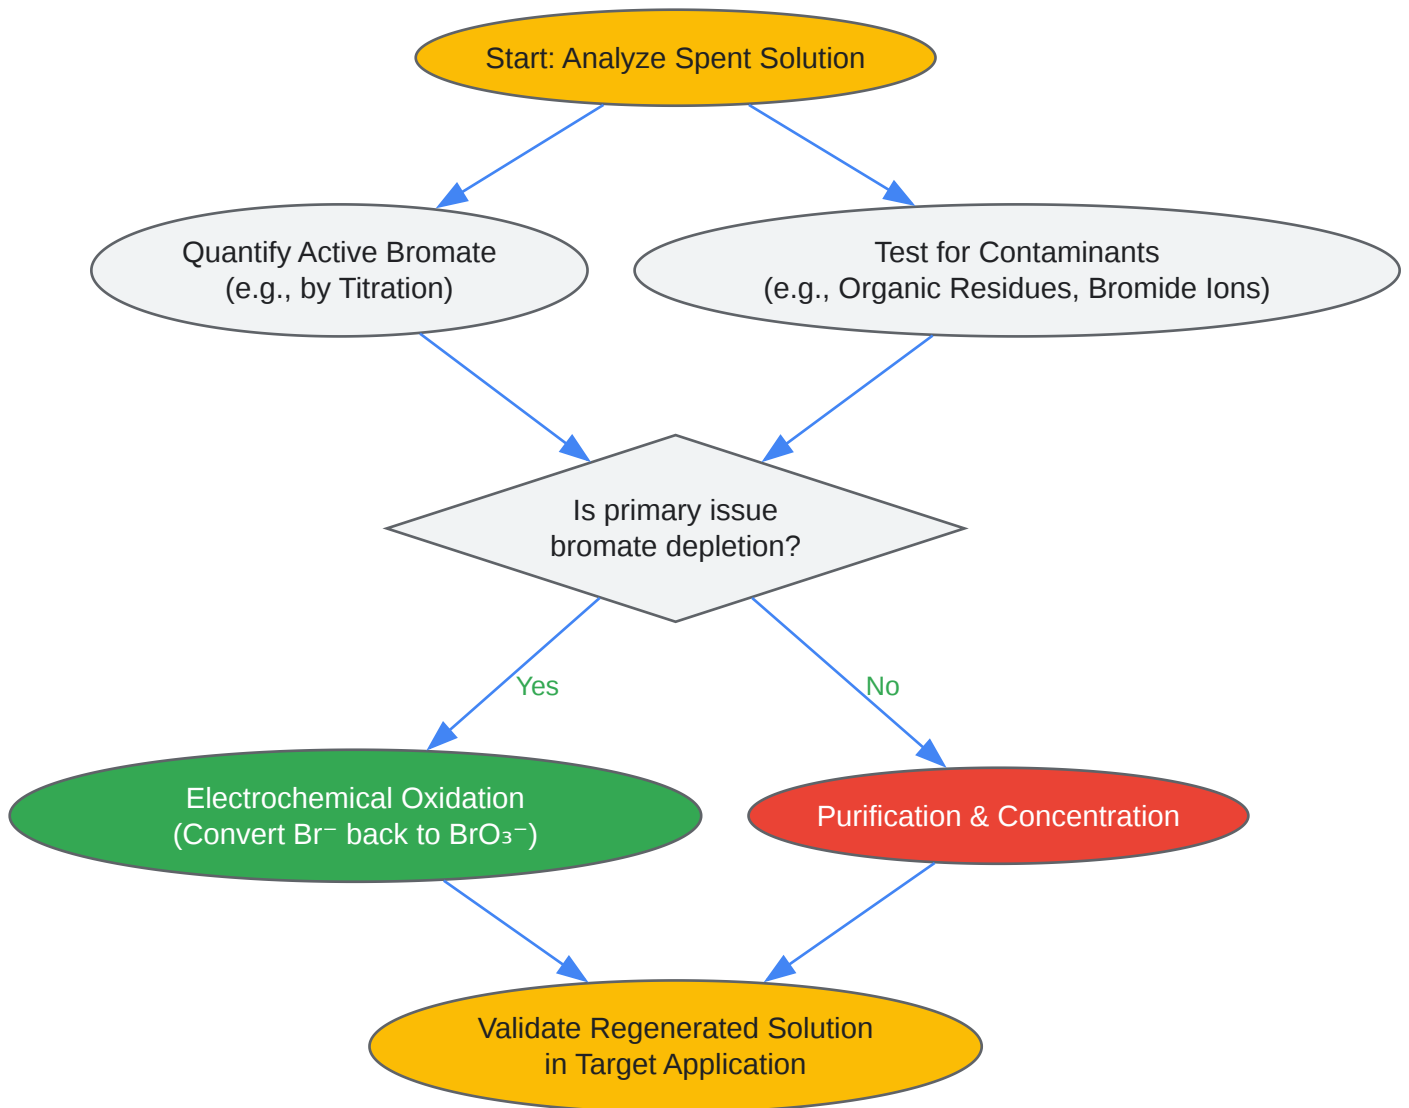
Start: Analyze Spent Solution

Quantify Active Bromate
(e.g., by Titration)

Test for Contaminants
(e.g., Organic Residues, Bromide Ions)

Is primary issue
bromate depletion?

Yes

No

Electrochemical Oxidation
(Convert $Br^-$ back to $BrO_3^-$)

Purification & Concentration

Validate Regenerated Solution
in Target Application